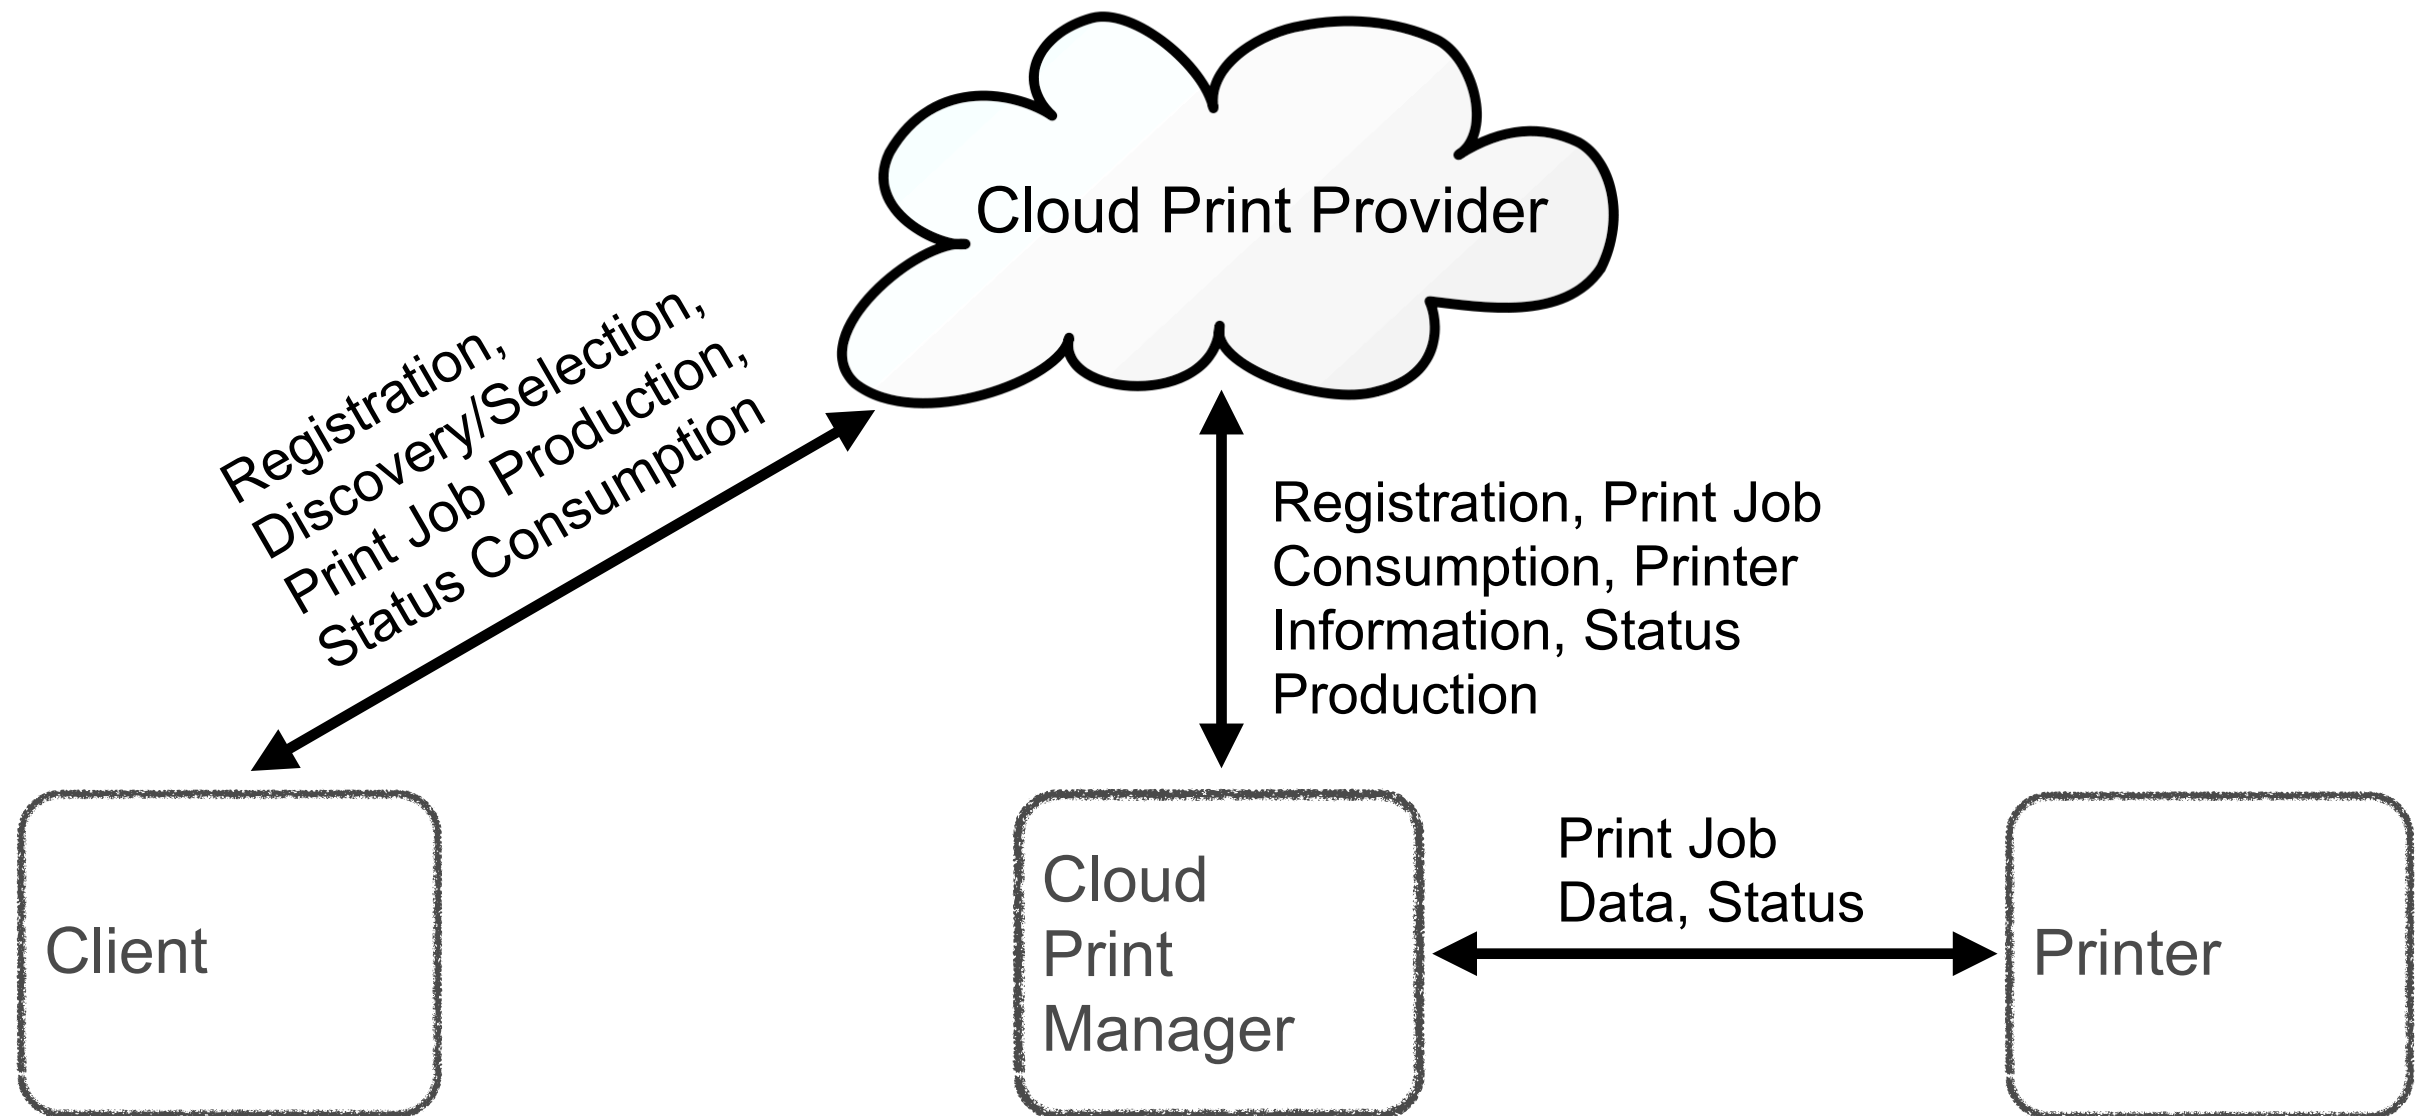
Cloud Print Provider

Registration,
Discovery/Selection,
Print Job Production,
Status Consumption

Registration, Print Job Consumption, Printer Information, Status Production

Client

Cloud Print Manager

Print Job Data, Status

Printer